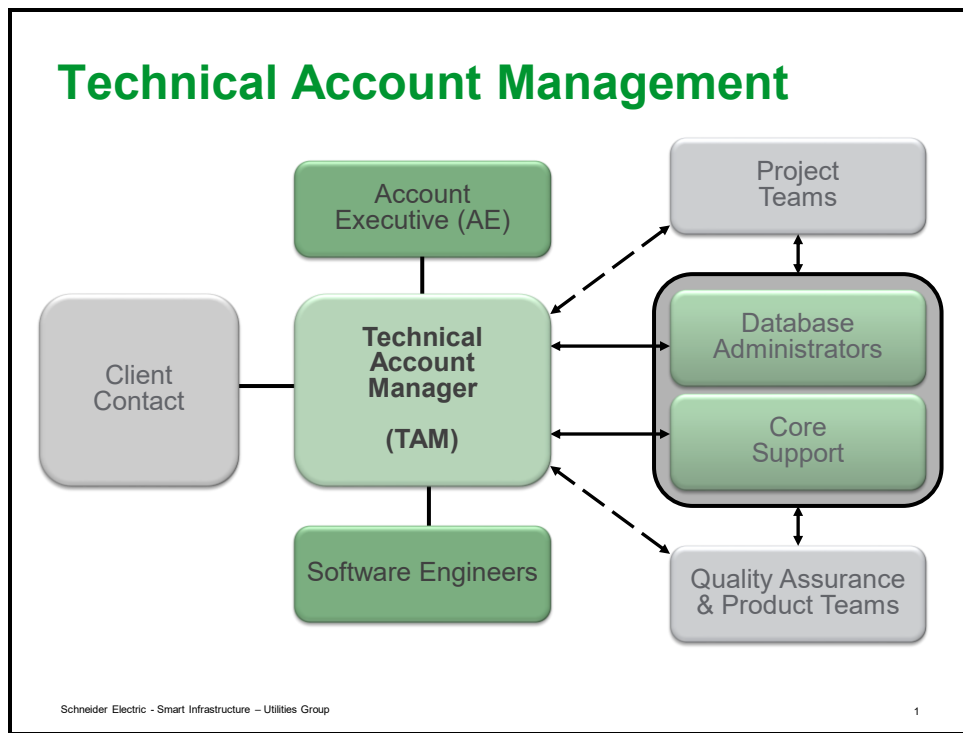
Technical Account Management

Account Executive (AE)

Project Teams

Client Contact

Technical Account Manager

(TAM)

Database Administrators

Core Support

Software Engineers

Quality Assurance & Product Teams

Schneider Electric - Smart Infrastructure – Utilities Group

1